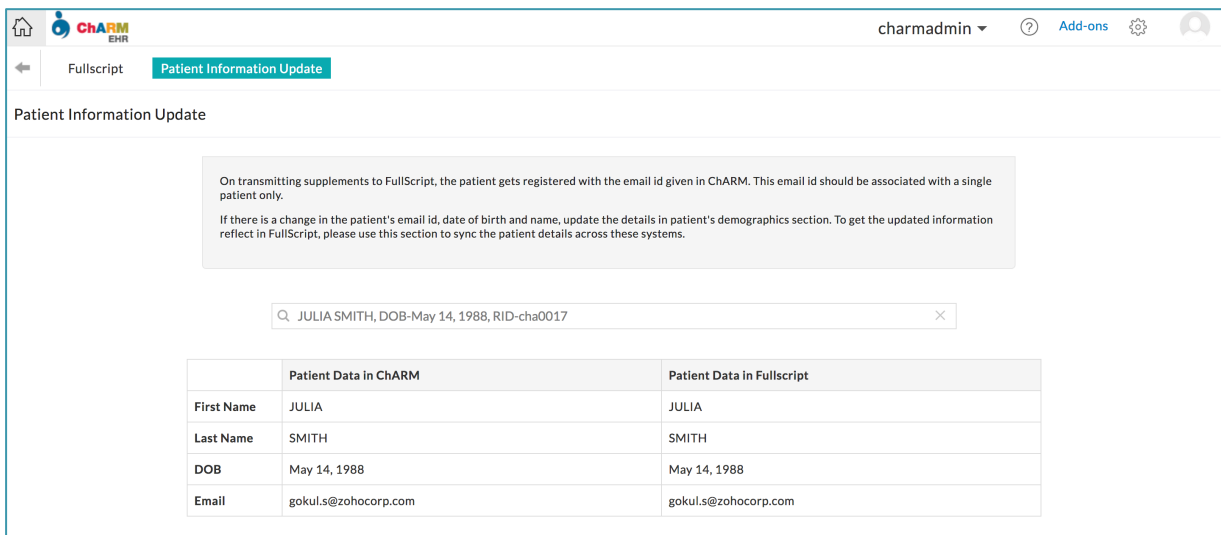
ChARM EHR

charmadmin ▾ Add-ons

Fullscript Patient Information Update

Patient Information Update

On transmitting supplements to FullScript, the patient gets registered with the email id given in ChARM. This email id should be associated with a single patient only.

If there is a change in the patient's email id, date of birth and name, update the details in patient's demographics section. To get the updated information reflect in FullScript, please use this section to sync the patient details across these systems.

JULIA SMITH, DOB-May 14, 1988, RID-cha0017

| | Patient Data in ChARM | Patient Data in Fullscript |
|---|---|---|
| First Name | JULIA | JULIA |
| Last Name | SMITH | SMITH |
| DOB | May 14, 1988 | May 14, 1988 |
| Email | gokul.s@zohocorp.com | gokul.s@zohocorp.com |